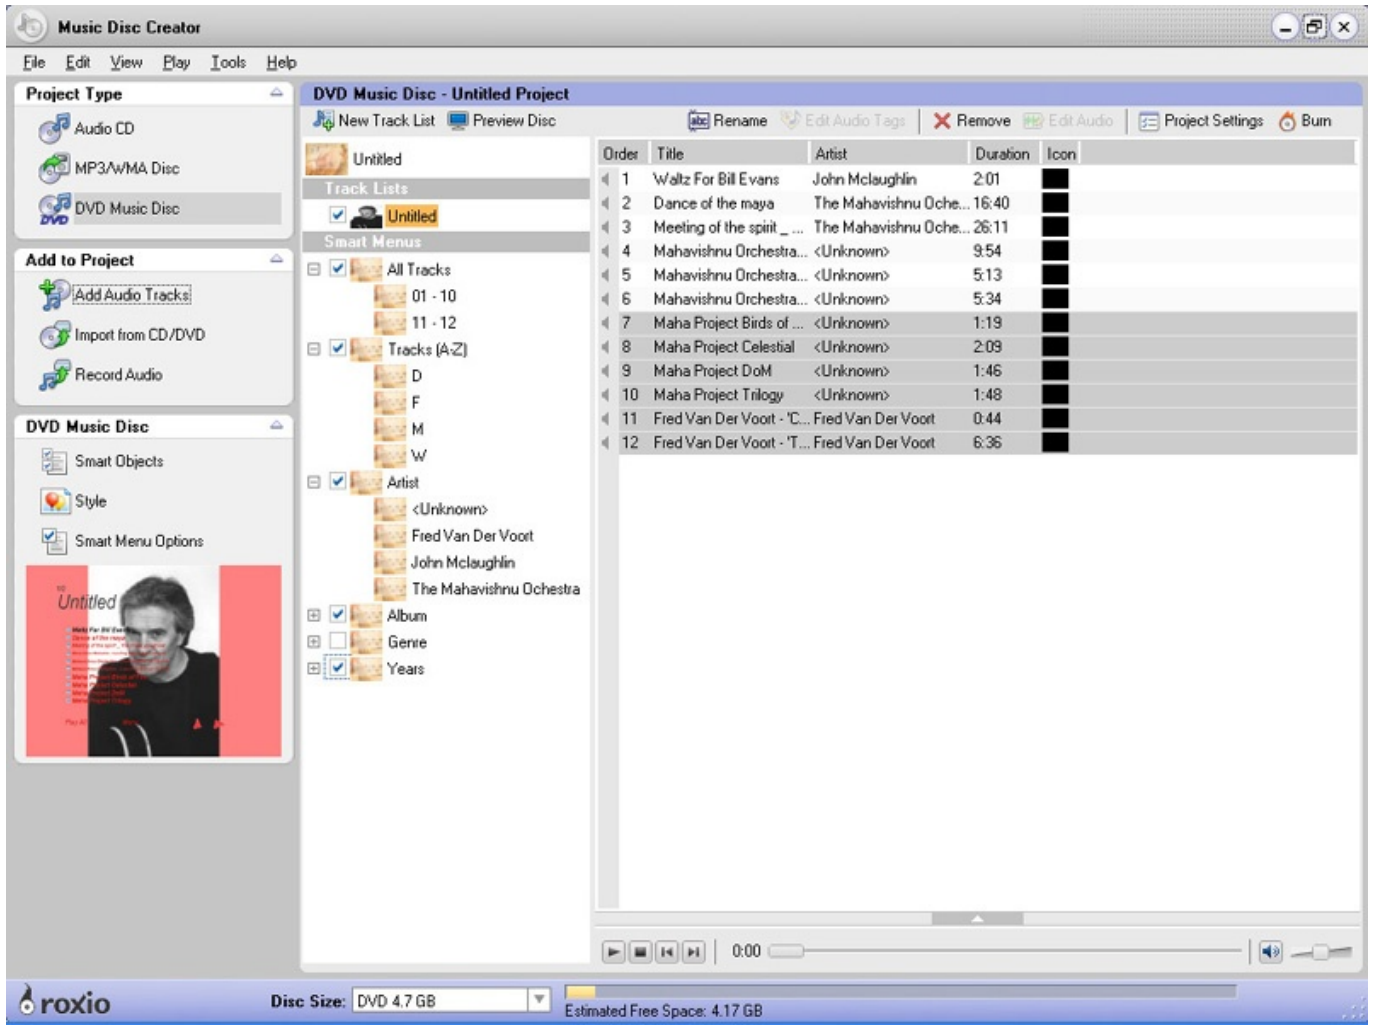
Music Disc Creator

File Edit View Play Tools Help

Project Type
Audio CD
MP3/WMA Disc
DVD Music Disc

Add to Project
Add Audio Tracks
Import from CD/DVD
Record Audio

DVD Music Disc
Smart Objects
Style
Smart Menu Options

Untitled

DVD Music Disc - Untitled Project

New Track List Preview Disc Rename Edit Audio Tags Remove Edit Audio Project Settings Burn

Untitled
Track Lists
Untitled
Smart Menus
All Tracks
01 - 10
11 - 12
Tracks (A-Z)
D
F
M
W
Artist
<Unknown>
Fred Van Der Voort
John Mclaughlin
The Mahavishnu Ochestra
Album
Genre
Years

| Order | Title | Artist | Duration | Icon |
|---|---|---|---|---|
| 1 | Waltz For Bill Evans | John Mclaughlin | 2:01 | |
| 2 | Dance of the maya | The Mahavishnu Oche... | 16:40 | |
| 3 | Meeting of the spirit _ ... | The Mahavishnu Oche... | 26:11 | |
| 4 | Mahavishnu Orchestra... | <Unknown> | 9:54 | |
| 5 | Mahavishnu Orchestra... | <Unknown> | 5:13 | |
| 6 | Mahavishnu Orchestra... | <Unknown> | 5:34 | |
| 7 | Maha Project Birds of ... | <Unknown> | 1:19 | |
| 8 | Maha Project Celestial | <Unknown> | 2:09 | |
| 9 | Maha Project DoM | <Unknown> | 1:46 | |
| 10 | Maha Project Trilogy | <Unknown> | 1:48 | |
| 11 | Fred Van Der Voort - 'C... | Fred Van Der Voort | 0:44 | |
| 12 | Fred Van Der Voort - 'T... | Fred Van Der Voort | 6:36 | |

0:00

roxio Disc Size: DVD 4.7 GB
Estimated Free Space: 4.17 GB